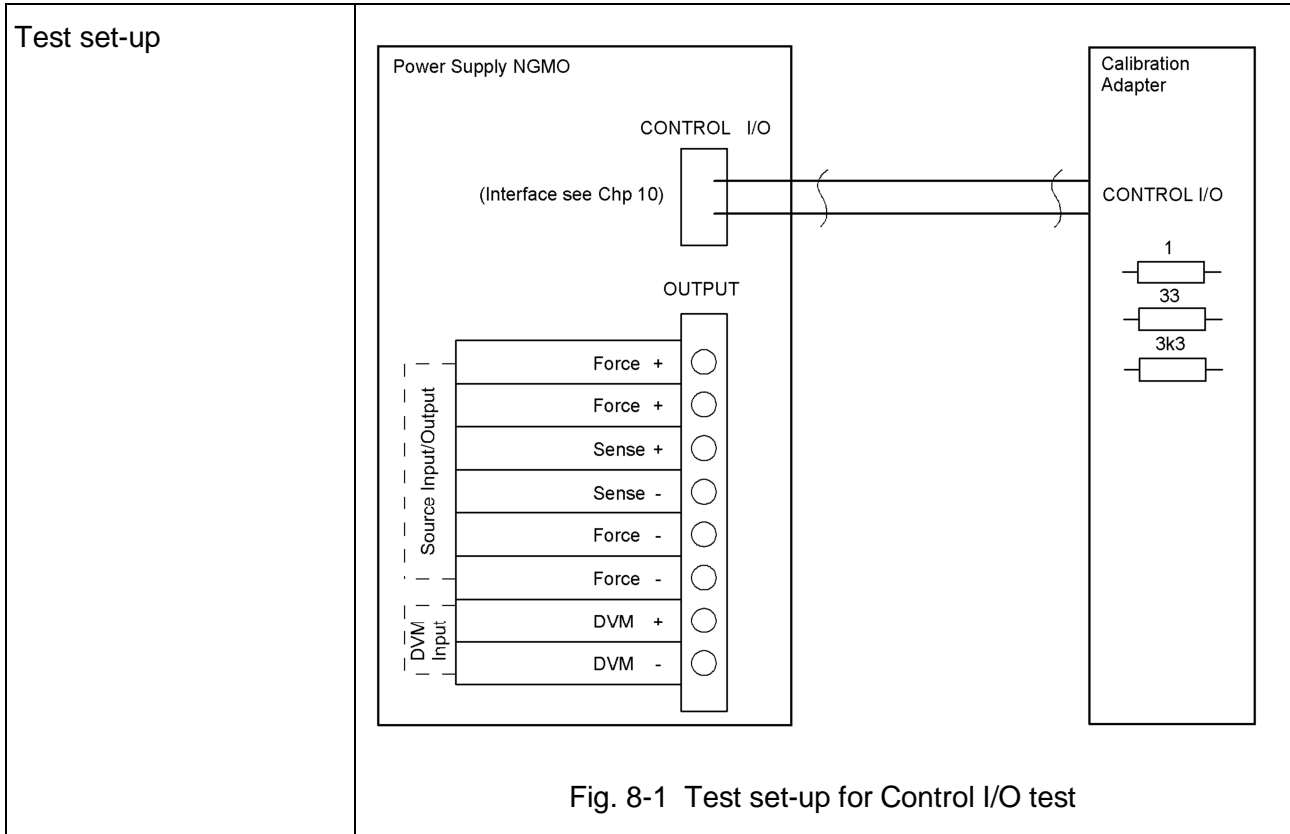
Test set-up

Power Supply NGMO

CONTROL I/O

(Interface see Chp 10)

OUTPUT

Source Input/Output

Force +
Force +
Sense +
Sense -
Force -
Force -

DVM Input

DVM +
DVM -

Calibration Adapter

CONTROL I/O

1
33
3k3

Fig. 8-1 Test set-up for Control I/O test